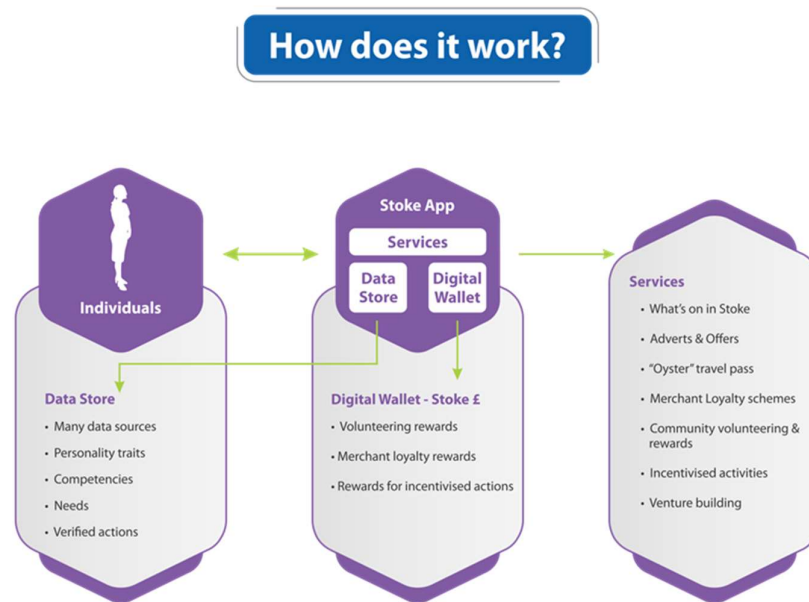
How does it work?

Individuals

Data Store
- Many data sources
- Personality traits
- Competencies
- Needs
- Verified actions

Stoke App
Services
Data Store
Digital Wallet

Digital Wallet - Stoke £
- Volunteering rewards
- Merchant loyalty rewards
- Rewards for incentivised actions

Services
- What's on in Stoke
- Adverts & Offers
- "Oyster" travel pass
- Merchant Loyalty schemes
- Community volunteering & rewards
- Incentivised activities
- Venture building